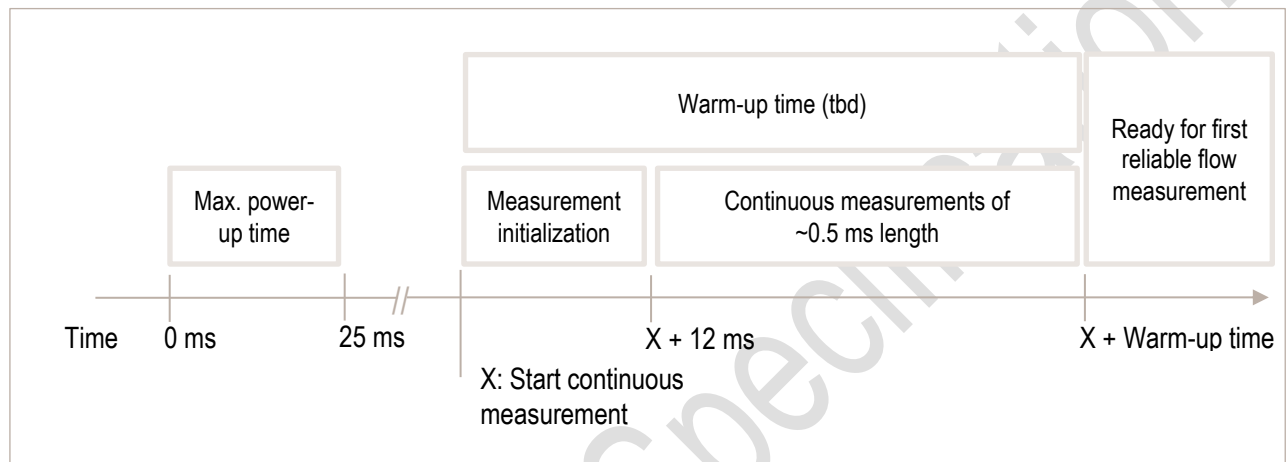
Warm-up time (tbd)

Ready for first reliable flow measurement

Max. power-up time

Measurement initialization

Continuous measurements of ~0.5 ms length

Time

0 ms

25 ms

X + 12 ms

X + Warm-up time

X: Start continuous measurement

specification